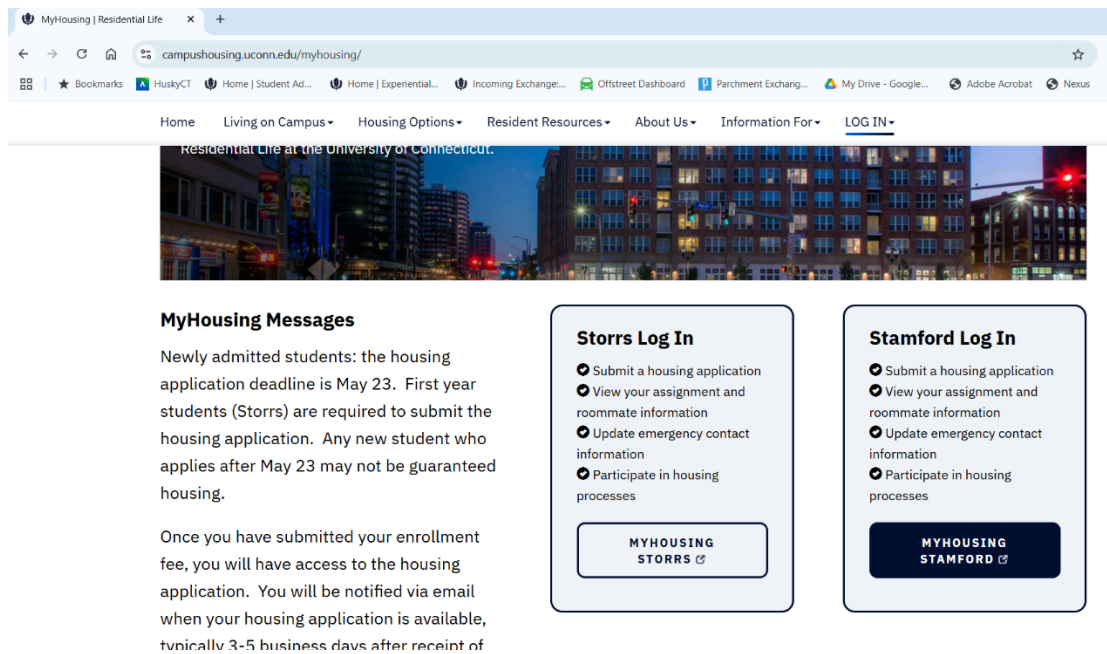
MyHousing | Residential Life ×

campushousing.uconn.edu/myhousing/

Bookmarks HuskyCT Home | Student Ad... Home | Experiential... Incoming Exchange:... Offstreet Dashboard Parchment Exchang... My Drive - Google... Adobe Acrobat Nexus

Home Living on Campus Housing Options Resident Resources About Us Information For LOG IN

Residential Life at the University of Connecticut.

MyHousing Messages

Newly admitted students: the housing application deadline is May 23. First year students (Storrs) are required to submit the housing application. Any new student who applies after May 23 may not be guaranteed housing.

Once you have submitted your enrollment fee, you will have access to the housing application. You will be notified via email when your housing application is available, typically 3-5 business days after receipt of

Storrs Log In

Submit a housing application
View your assignment and roommate information
Update emergency contact information
Participate in housing processes

MYHOUSING STORRS

Stamford Log In

Submit a housing application
View your assignment and roommate information
Update emergency contact information
Participate in housing processes

MYHOUSING STAMFORD